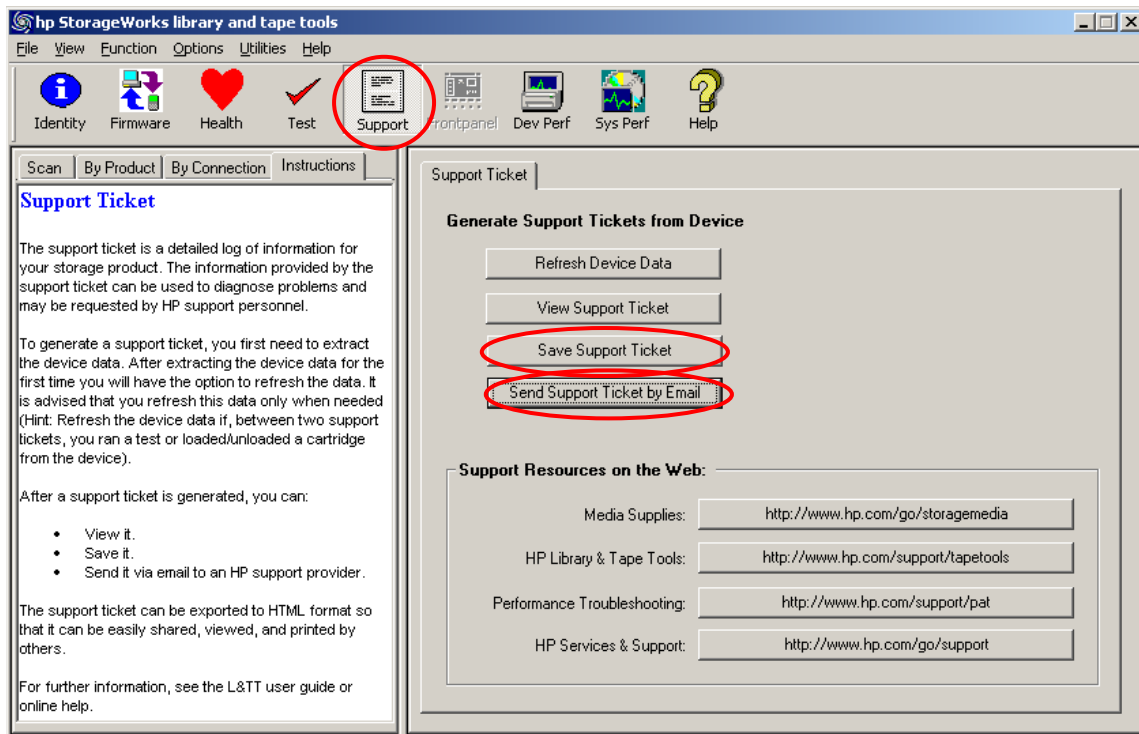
hp StorageWorks library and tape tools

File View Function Options Utilities Help

Identity Firmware Health Test Support Frontpanel Dev Perf Sys Perf Help

Scan By Product By Connection Instructions

Support Ticket

The support ticket is a detailed log of information for your storage product. The information provided by the support ticket can be used to diagnose problems and may be requested by HP support personnel.

To generate a support ticket, you first need to extract the device data. After extracting the device data for the first time you will have the option to refresh the data. It is advised that you refresh this data only when needed (Hint: Refresh the device data if, between two support tickets, you ran a test or loaded/unloaded a cartridge from the device).

After a support ticket is generated, you can:

- View it.
- Save it.
- Send it via email to an HP support provider.

The support ticket can be exported to HTML format so that it can be easily shared, viewed, and printed by others.

For further information, see the L&TT user guide or online help.

Support Ticket

Generate Support Tickets from Device

Refresh Device Data

View Support Ticket

Save Support Ticket

Send Support Ticket by Email

Support Resources on the Web:

Media Supplies: http://www.hp.com/go/storagemedia

HP Library & Tape Tools: http://www.hp.com/support/tapetools

Performance Troubleshooting: http://www.hp.com/support/pat

HP Services & Support: http://www.hp.com/go/support